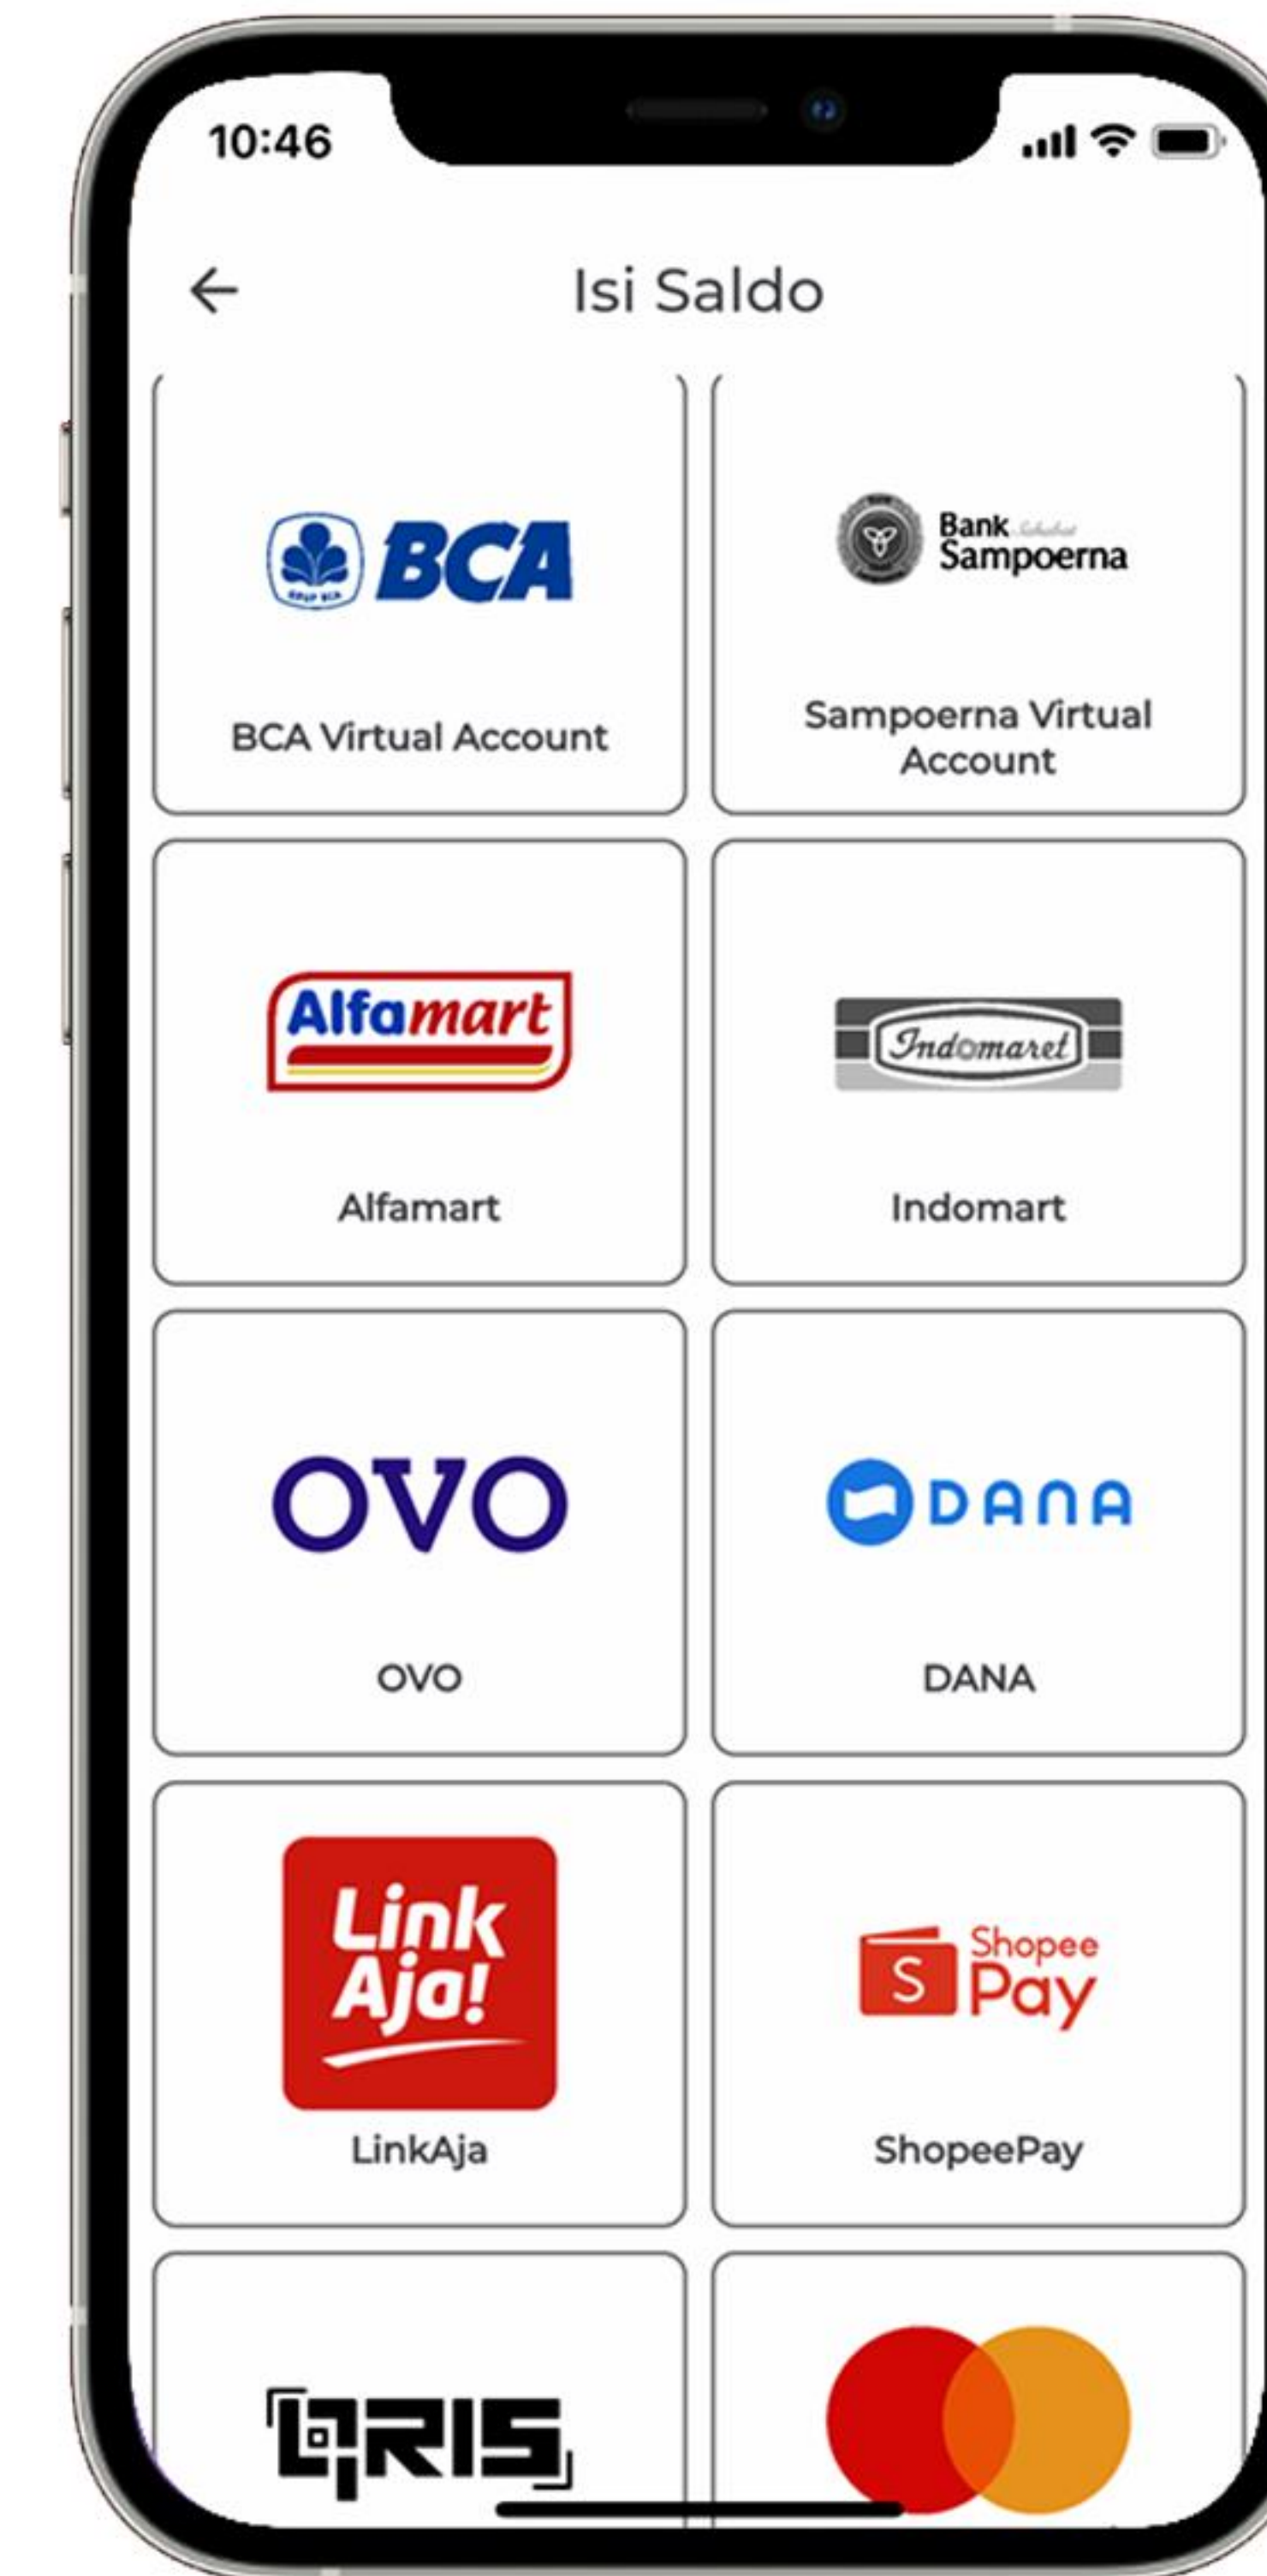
10:46

←

Isi Saldo

BCA

BCA Virtual Account

Bank Sampoerna

Sampoerna Virtual Account

Alfamart

Alfamart

Indomaret

Indomart

OVO

OVO

DANA

DANA

Link Aja!

LinkAja

Shopee Pay

ShopeePay

QRIS